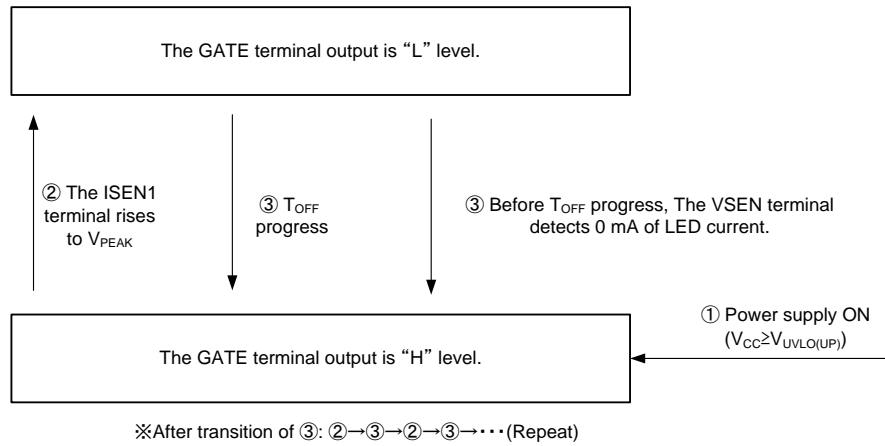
The GATE terminal output is "L" level.

② The ISEN1 terminal rises to $V_{PEAK}$

③ $T_{OFF}$ progress

③ Before $T_{OFF}$ progress, The VSEN terminal detects 0 mA of LED current.

① Power supply ON ($V_{CC} \geq V_{UVLO(UP)}$)

The GATE terminal output is "H" level.

※After transition of ③: ②→③→②→③→･･･(Repeat)